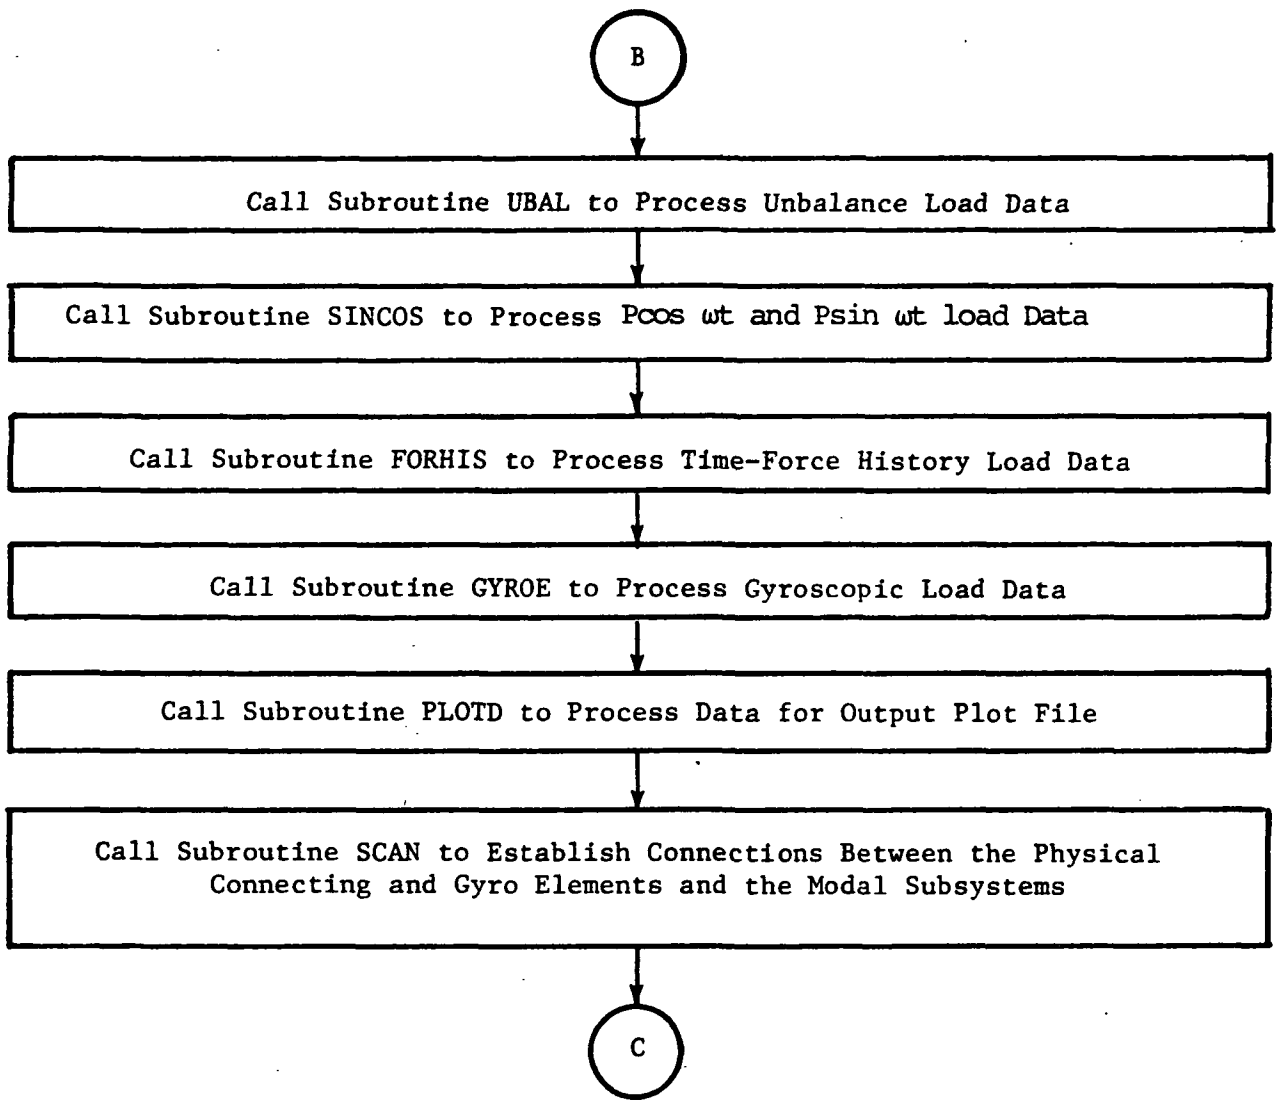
B

Call Subroutine UBAL to Process Unbalance Load Data

Call Subroutine SINCOS to Process Pcos $\omega t$ and Psin $\omega t$ load Data

Call Subroutine FORHIS to Process Time-Force History Load Data

Call Subroutine GYROE to Process Gyroscopic Load Data

Call Subroutine PLOTD to Process Data for Output Plot File

Call Subroutine SCAN to Establish Connections Between the Physical Connecting and Gyro Elements and the Modal Subsystems

C